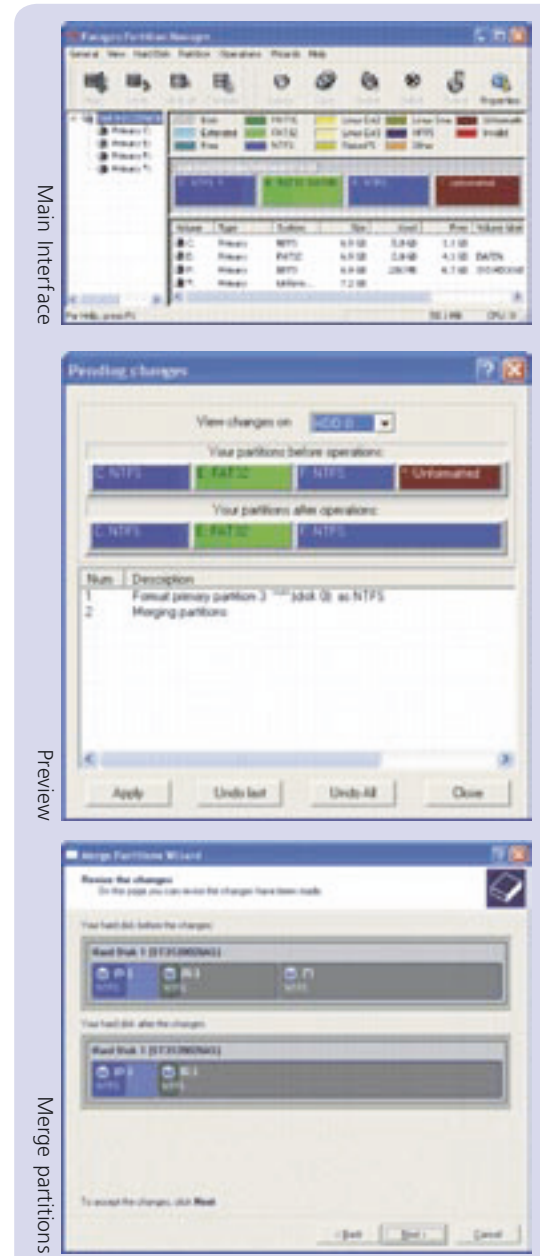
Main Interface

Paragon Partition Manager

General View Hard Disk Partition Operations Wizards Help

Properties

Basic Extended Free FAT16 FAT32 NTFS Linux Ext2 Linux Ext3 ReiserFS Linux Swap HPFS Other Unformatted Invalid

C: NTFS E: FAT32 F: NTFS unformatted

| Volume | Type | System | Size | Used | Free | Volume label |
|---|---|---|---|---|---|---|
| C: | Primary | NTFS | 6.9 GB | 5.8 GB | 1.1 GB | |
| E: | Primary | FAT32 | 6.9 GB | 2.8 GB | 4.1 GB | DATEN |
| F: | Primary | NTFS | 6.9 GB | 200 MB | 6.7 GB | DOKBOOK |
| *: | Primary | Unform... | 7.2 GB | | | |

For Help, press F1

Preview

Pending changes

View changes on HDD 0

Your partitions before operations:

C: NTFS E: FAT32 F: NTFS * Unformatted

Your partitions after operations:

C: NTFS E: FAT32 F: NTFS

| Num | Description |
|---|---|
| 1 | Format primary partition 3 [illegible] (disk 0) as NTFS |
| 2 | Merging partitions |

Apply Undo last Undo All Close

Merge partitions

Merge Partitions Wizard

Revise the changes
On this page you can revise the changes have been made.

Your hard disk before the changes:

Hard Disk 1 [ST3120026AS]

(C:) NTFS (E:) NTFS (F:) NTFS

Your hard disk after the changes:

Hard Disk 1 [ST3120026AS]

(C:) NTFS (E:) NTFS

To accept the changes, click Next.

< Back Next > Cancel